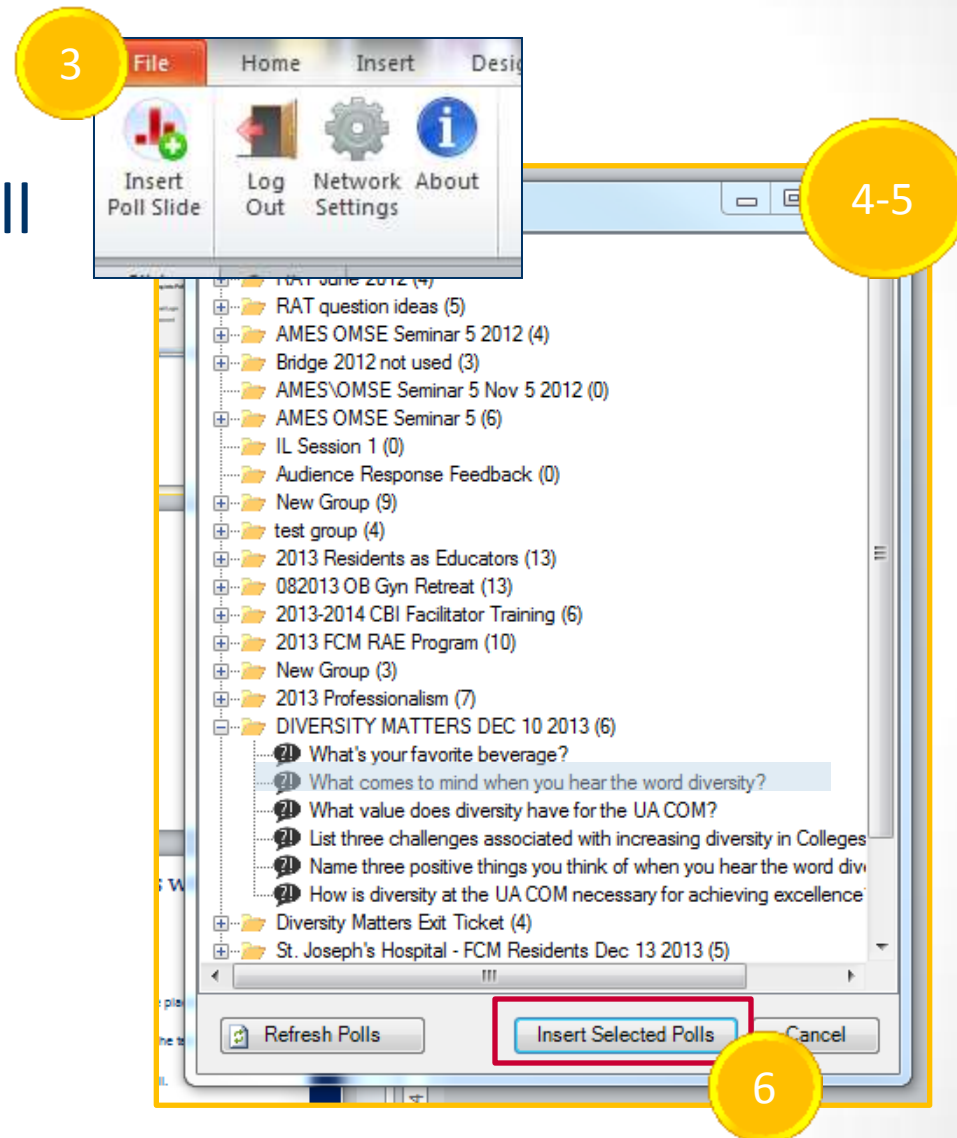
3

File

Home

Insert

Desig

Insert Poll Slide

Log Out

Network Settings

About

4-5

RAT June 2012 (4)

RAT question ideas (5)

AMES OMSE Seminar 5 2012 (4)

Bridge 2012 not used (3)

AMES\OMSE Seminar 5 Nov 5 2012 (0)

AMES OMSE Seminar 5 (6)

IL Session 1 (0)

Audience Response Feedback (0)

New Group (9)

test group (4)

2013 Residents as Educators (13)

082013 OB Gyn Retreat (13)

2013-2014 CBI Facilitator Training (6)

2013 FCM RAE Program (10)

New Group (3)

2013 Professionalism (7)

DIVERSITY MATTERS DEC 10 2013 (6)

What's your favorite beverage?

What comes to mind when you hear the word diversity?

What value does diversity have for the UA COM?

List three challenges associated with increasing diversity in Colleges

Name three positive things you think of when you hear the word div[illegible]

How is diversity at the UA COM necessary for achieving excellence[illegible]

Diversity Matters Exit Ticket (4)

St. Joseph's Hospital - FCM Residents Dec 13 2013 (5)

Refresh Polls

Insert Selected Polls

Cancel

6